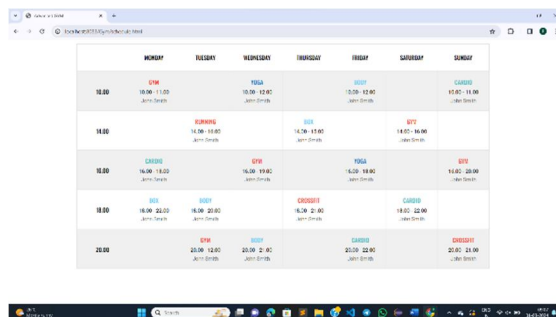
| | MONDAY | TUESDAY | WEDNESDAY | THURSDAY | FRIDAY | SATURDAY | SUNDAY |
|---|---|---|---|---|---|---|---|
| 10.00 | GYM 10.00 - 11.00 John Smith | | YOGA 10.00 - 12.00 John Smith | | BODY 10.00 - 12.00 John Smith | | CARDIO 10.00 - 11.00 John Smith |
| 14.00 | | RUNNING 14.00 - 16.00 John Smith | | BOX 14.00 - 15.00 John Smith | | GYM 14.00 - 16.00 John Smith | |
| 16.00 | CARDIO 16.00 - 18.00 John Smith | | GYM 16.00 - 19.00 John Smith | | YOGA 16.00 - 18.00 John Smith | | GYM 16.00 - 20.00 John Smith |
| 18.00 | BOX 18.00 - 22.00 John Smith | BODY 18.00 - 20.00 John Smith | | CROSSFIT 18.00 - 22.00 John Smith | | CARDIO 18.00 - 22.00 John Smith | |
| 20.00 | | GYM 20.00 - 22.00 John Smith | BODY 20.00 - 22.00 John Smith | | CARDIO 20.00 - 22.00 John Smith | | CROSSFIT 20.00 - 21.00 John Smith |

Search